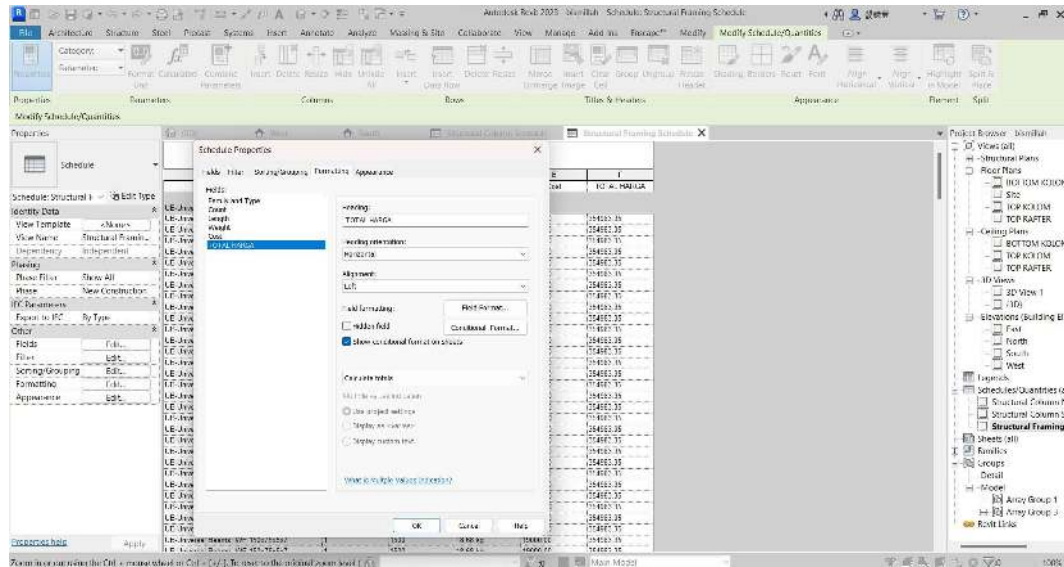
Autodesk Revit 2023 - bismillah - Schedule: Structural Framing Schedule

File Architecture Structure Steel Precast Systems Insert Annotate Analyze Massing & Site Collaborate View Manage Add-Ins Enscape™ Modify Modify Schedule/Quantities

Category: Schedule:
Format Unit Calculated Combine Parameters Insert Delete Resize Hide Unhide All Insert Data Row Delete Resize Merge Unmerge Insert Image Clear Cell Group Ungroup Shading Borders Reset Font Align Horizontal Align Vertical Highlight in Model Split & Place

Properties Parameters Columns Rows Titles & Headers Appearance Element Split

Modify Schedule/Quantities

Properties

Schedule

Schedule: Structural F Edit Type
Identity Data
View Template <None>
View Name Structural Framin...
Dependency Independent
Phasing
Phase Filter Show All
Phase New Construction
IFC Parameters
Export to IFC By Type
Other
Fields Edit...
Filter Edit...
Sorting/Grouping Edit...
Formatting Edit...
Appearance Edit...

Properties help Apply

{3D} West South Structural Column Schedule Structural Framing Schedule

E
TOTAL HARGA
254583.35
254583.35
254583.35
254583.35
254583.35
254583.35
254583.35
254583.35
254583.35
254583.35
254583.35
254583.35
254583.35
254583.35
254583.35
254583.35
254583.35
254583.35
254583.35
254583.35
254583.35

Schedule Properties
Fields Filter Sorting/Grouping Formatting Appearance
Fields:
Family and Type
Count
Length
Weight
Cost
TOTAL HARGA

Heading:
TOTAL HARGA
Heading orientation:
Horizontal
Alignment:
Left
Field formatting: Field Format...
Hidden field Conditional Format...
Show conditional format on sheets

Calculate totals

Use project settings
Display as read only
Display custom text

What is Multiple Values indication?

OK Cancel Help

Project Browser - bismillah
Views (all)
Structural Plans
Floor Plans
BOTTOM KOLOM
Site
TOP KOLOM
TOP RAFTER
Ceiling Plans
BOTTOM KOLOM
TOP KOLOM
TOP RAFTER
3D Views
3D View 1
{3D}
Elevations (Building El
East
North
South
West
Legends
Schedules/Quantities (a
Structural Column
Structural Column S
Structural Framing
Sheets (all)
Families
Groups
Detail
Model
Array Group 1
Array Group 3
Revit Links

Zoom in or out using the Ctrl + mouse wheel or Ctrl + [+/-]. To reset to the original zoom level (
Main Model
100%